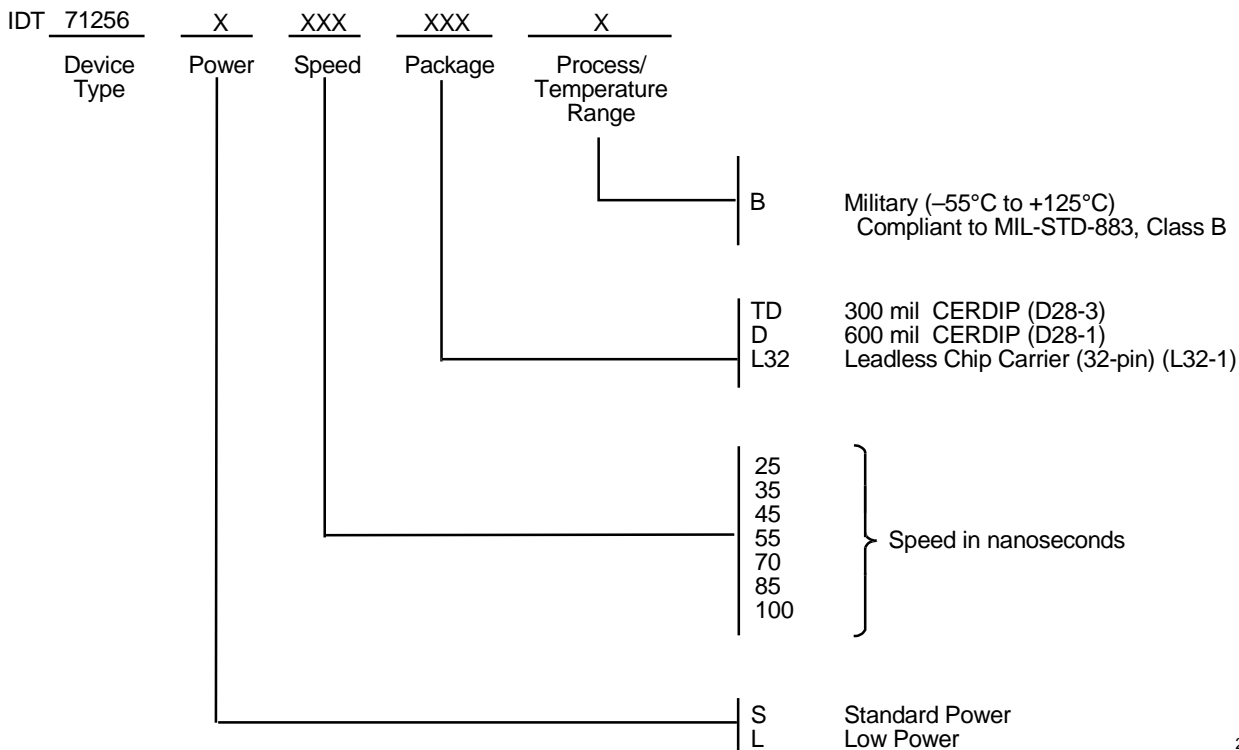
IDT 71256 X XXX XXX X

Device Type Power Speed Package Process/ Temperature Range

B Military (–55°C to +125°C) Compliant to MIL-STD-883, Class B

TD 300 mil CERDIP (D28-3)
D 600 mil CERDIP (D28-1)
L32 Leadless Chip Carrier (32-pin) (L32-1)

25
35
45
55
70
85
100
Speed in nanoseconds

S Standard Power
L Low Power

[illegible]